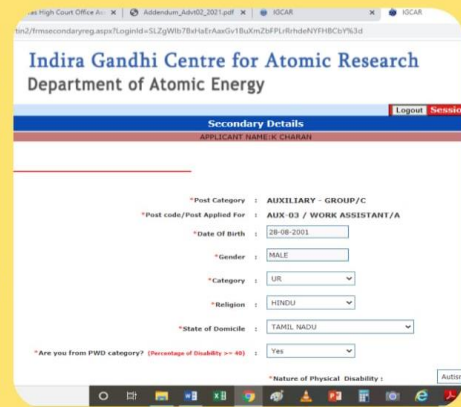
as High Court Office A... | Addendum_Advt02_2021.pdf | IGCAR | IGCAR

tin2/frmsecondaryreg.aspx?LoginId=SLZgWlb7BxHaErAaxGv1BuXmZbFPLrRhdeNYFHBCbY%3d

Indira Gandhi Centre for Atomic Research
Department of Atomic Energy

Logout Sessio

Secondary Details

APPLICANT NAME:K CHARAN

*Post Category : AUXILIARY - GROUP/C

*Post code/Post Applied For : AUX-03 / WORK ASSISTANT/A

*Date Of Birth : 28-08-2001

*Gender : MALE

*Category : UR

*Religion : HINDU

*State of Domicile : TAMIL NADU

*Are you from PWD category? (Percentage of Disability >= 40) : Yes

*Nature of Physical Disability : Autis